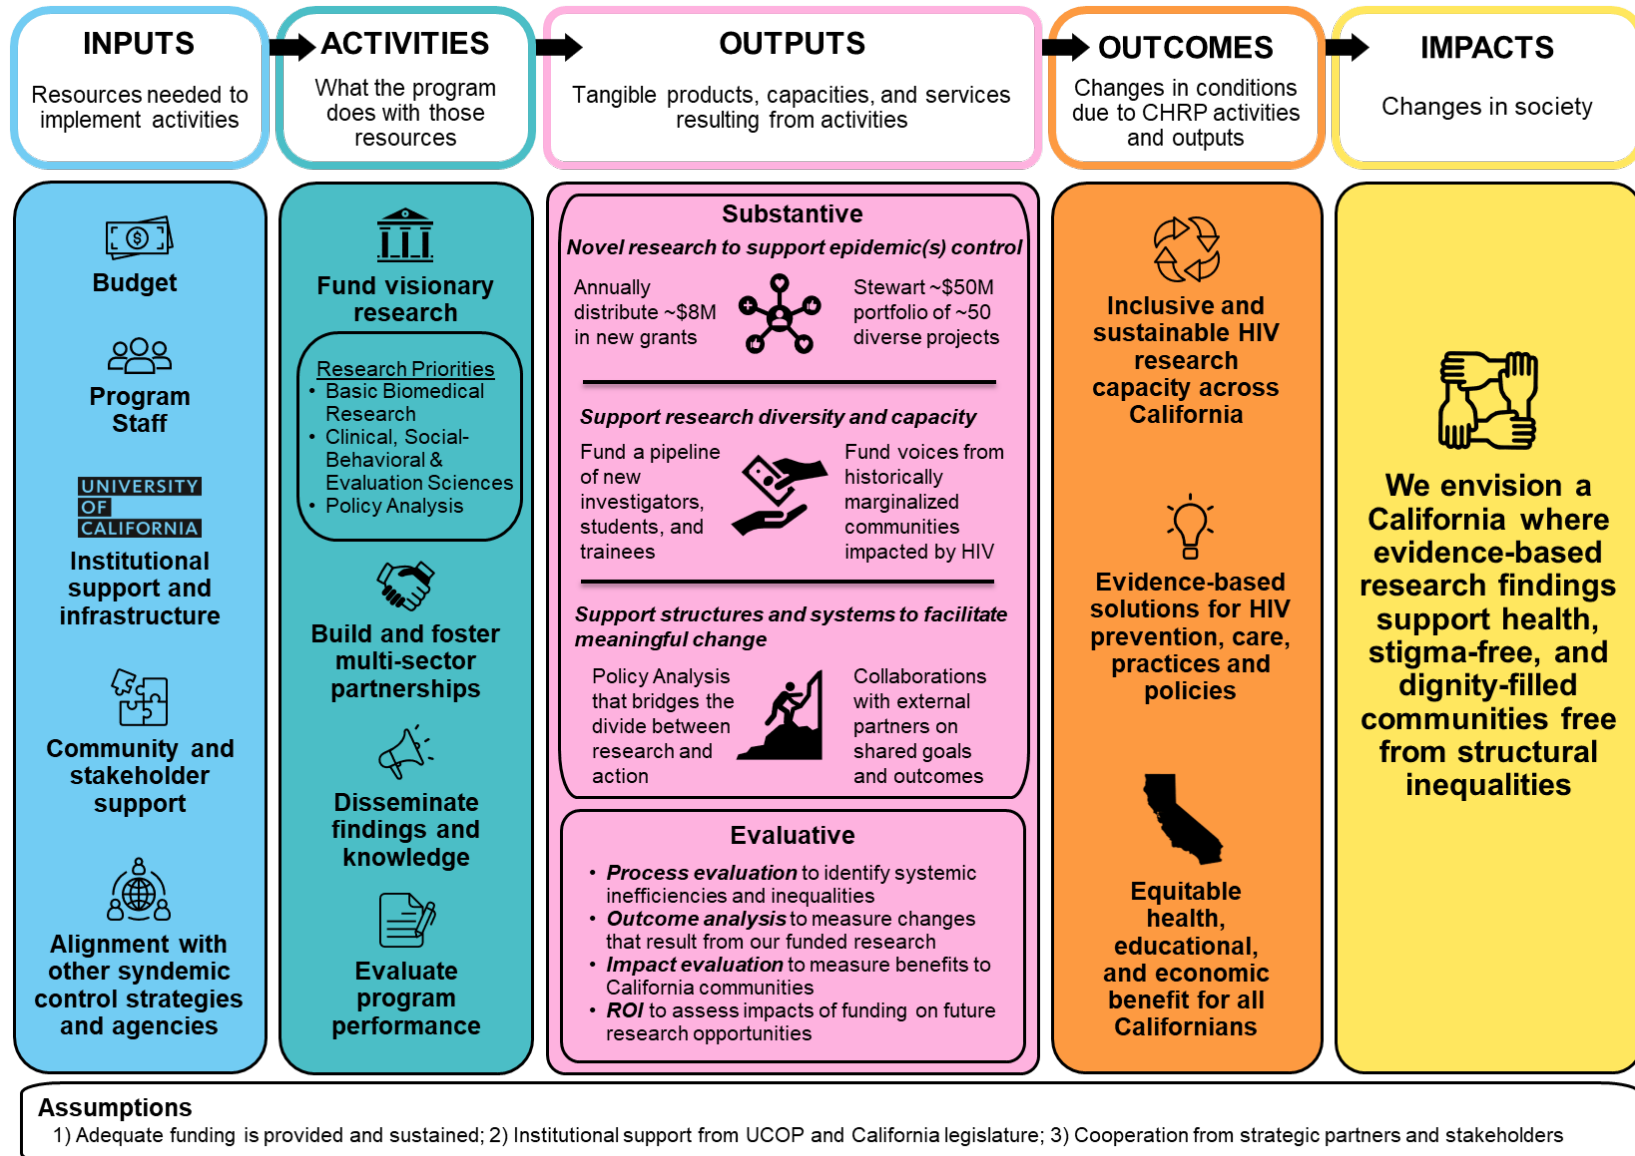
INPUTS

Resources needed to implement activities

ACTIVITIES

What the program does with those resources

OUTPUTS

Tangible products, capacities, and services resulting from activities

OUTCOMES

Changes in conditions due to CHRP activities and outputs

IMPACTS

Changes in society

Budget

Program Staff

UNIVERSITY OF CALIFORNIA

Institutional support and infrastructure

Community and stakeholder support

Alignment with other syndemic control strategies and agencies

Fund visionary research

Research Priorities
- Basic Biomedical Research
- Clinical, Social-Behavioral & Evaluation Sciences
- Policy Analysis

Build and foster multi-sector partnerships

Disseminate findings and knowledge

Evaluate program performance

Substantive

Novel research to support epidemic(s) control

Annually distribute ~$8M in new grants

Stewart ~$50M portfolio of ~50 diverse projects

Support research diversity and capacity

Fund a pipeline of new investigators, students, and trainees

Fund voices from historically marginalized communities impacted by HIV

Support structures and systems to facilitate meaningful change

Policy Analysis that bridges the divide between research and action

Collaborations with external partners on shared goals and outcomes

Evaluative

- Process evaluation to identify systemic inefficiencies and inequalities
- Outcome analysis to measure changes that result from our funded research
- Impact evaluation to measure benefits to California communities
- ROI to assess impacts of funding on future research opportunities

Inclusive and sustainable HIV research capacity across California

Evidence-based solutions for HIV prevention, care, practices and policies

Equitable health, educational, and economic benefit for all Californians

We envision a California where evidence-based research findings support health, stigma-free, and dignity-filled communities free from structural inequalities

Assumptions
1) Adequate funding is provided and sustained; 2) Institutional support from UCOP and California legislature; 3) Cooperation from strategic partners and stakeholders